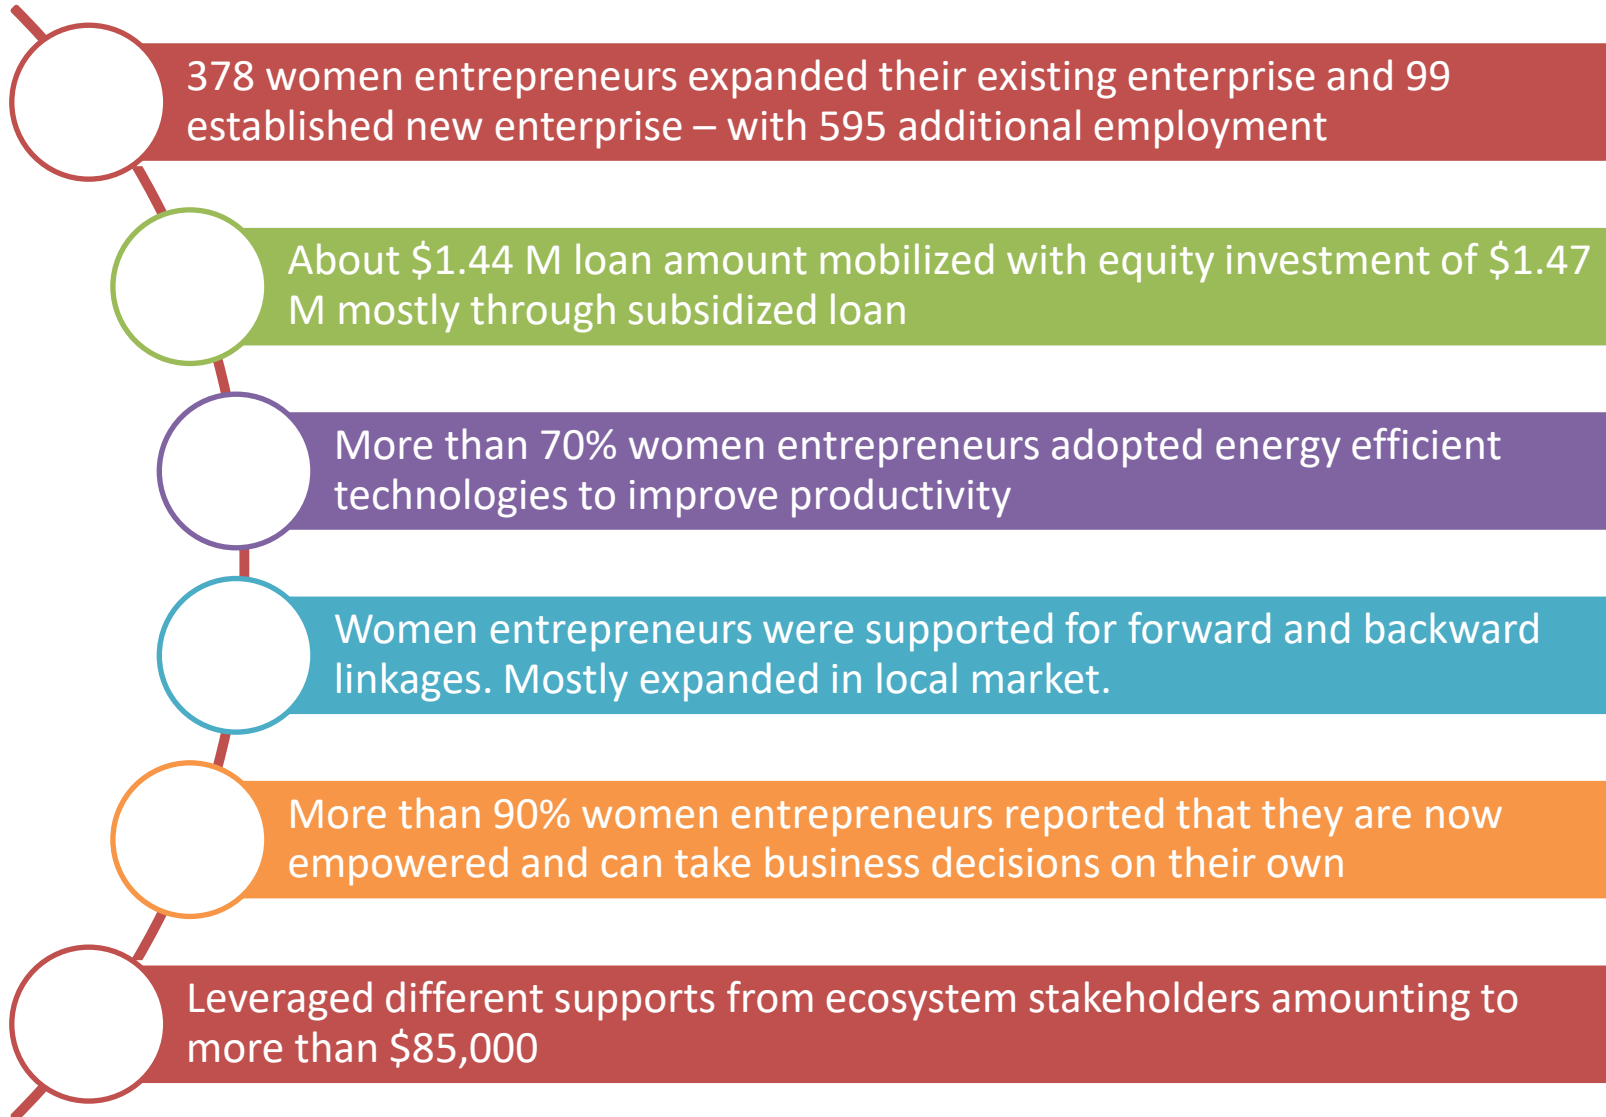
378 women entrepreneurs expanded their existing enterprise and 99 established new enterprise – with 595 additional employment

About \$1.44 M loan amount mobilized with equity investment of \$1.47 M mostly through subsidized loan

More than 70% women entrepreneurs adopted energy efficient technologies to improve productivity

Women entrepreneurs were supported for forward and backward linkages. Mostly expanded in local market.

More than 90% women entrepreneurs reported that they are now empowered and can take business decisions on their own

Leveraged different supports from ecosystem stakeholders amounting to more than \$85,000